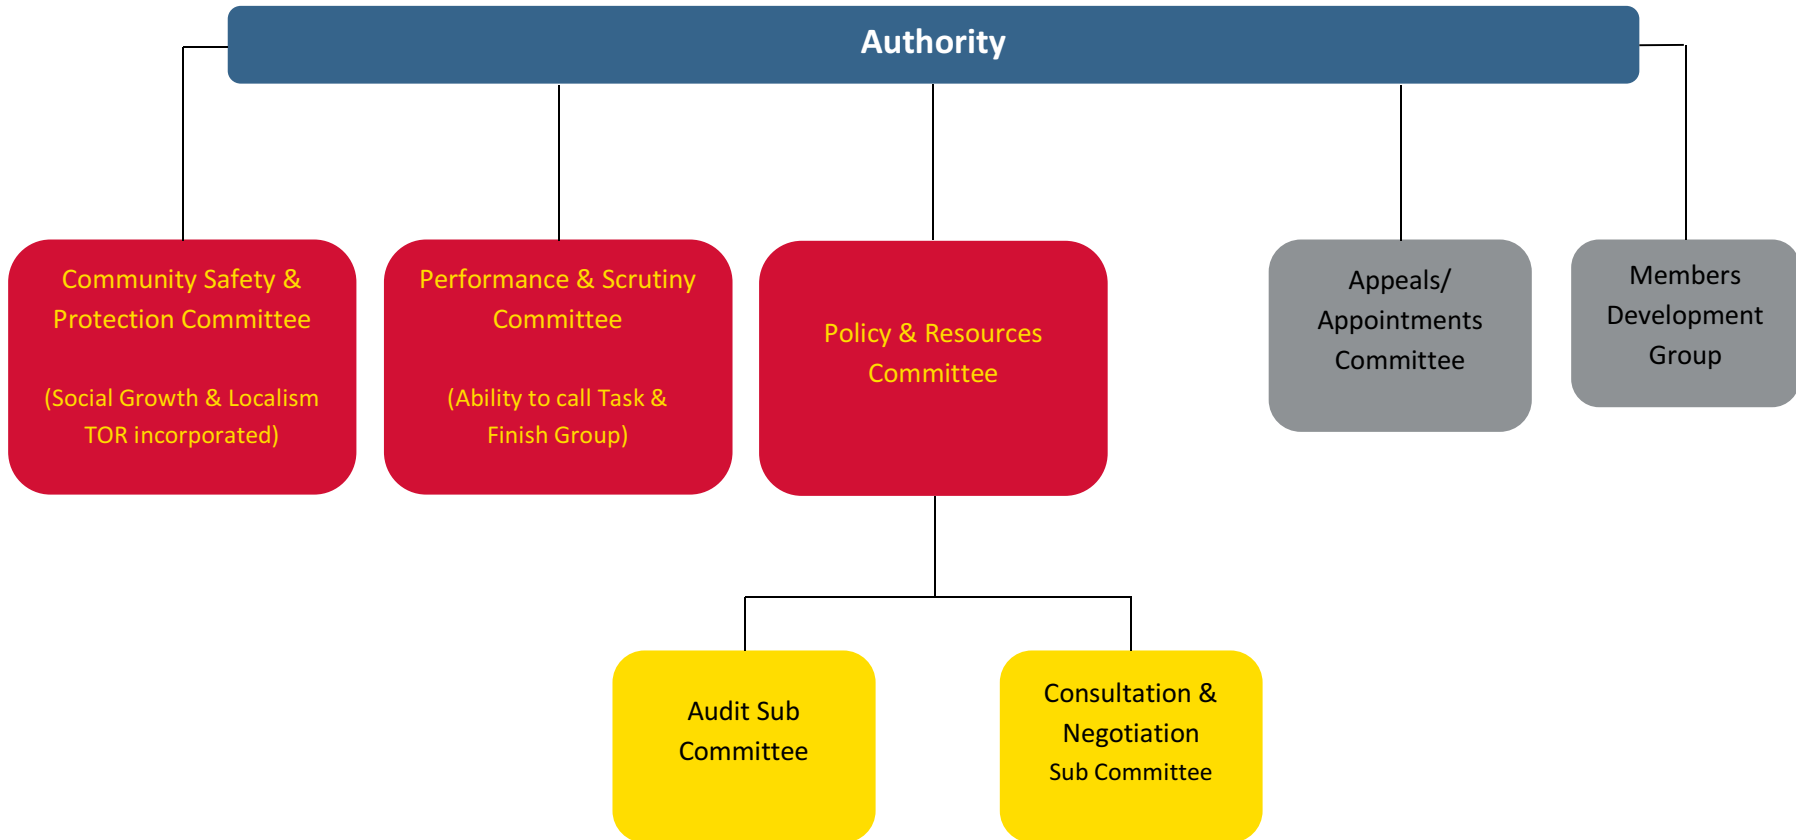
Authority

Community Safety & Protection Committee

(Social Growth & Localism TOR incorporated)

Performance & Scrutiny Committee

(Ability to call Task & Finish Group)

Policy & Resources Committee

Appeals/ Appointments Committee

Members Development Group

Audit Sub Committee

Consultation & Negotiation Sub Committee